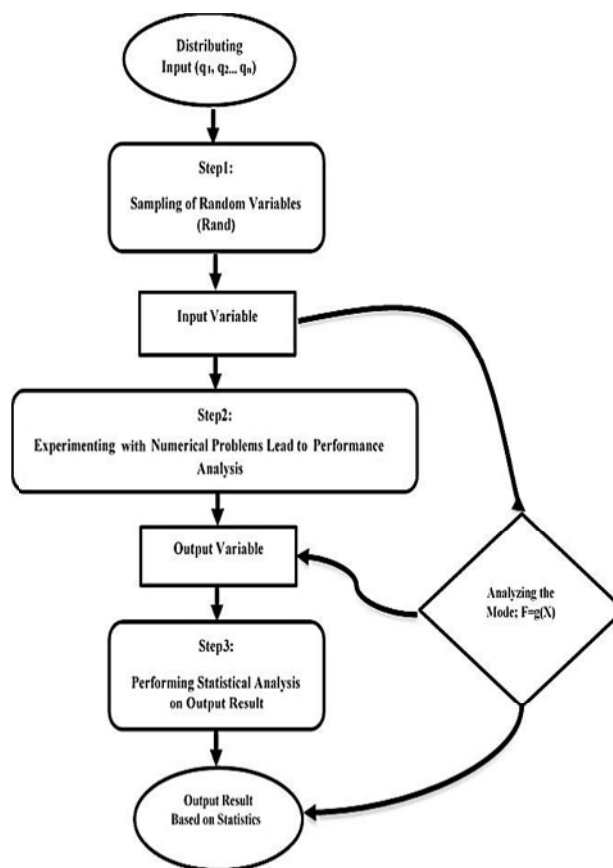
Distributing Input ($q_1$, $q_2$... $q_n$)

Step1:

Sampling of Random Variables (Rand)

Input Variable

Step2:

Experimenting with Numerical Problems Lead to Performance Analysis

Output Variable

Analyzing the Mode; F=g(X)

Step3:

Performing Statistical Analysis on Output Result

Output Result Based on Statistics